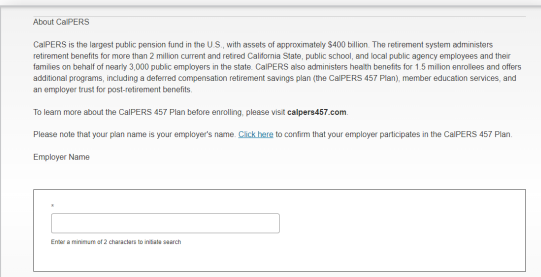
About CalPERS

CalPERS is the largest public pension fund in the U.S., with assets of approximately $400 billion. The retirement system administers retirement benefits for more than 2 million current and retired California State, public school, and local public agency employees and their families on behalf of nearly 3,000 public employers in the state. CalPERS also administers health benefits for 1.5 million enrollees and offers additional programs, including a deferred compensation retirement savings plan (the CalPERS 457 Plan), member education services, and an employer trust for post-retirement benefits.

To learn more about the CalPERS 457 Plan before enrolling, please visit calpers457.com.

Please note that your plan name is your employer's name. Click here to confirm that your employer participates in the CalPERS 457 Plan.

Employer Name

*

Enter a minimum of 2 characters to initiate search